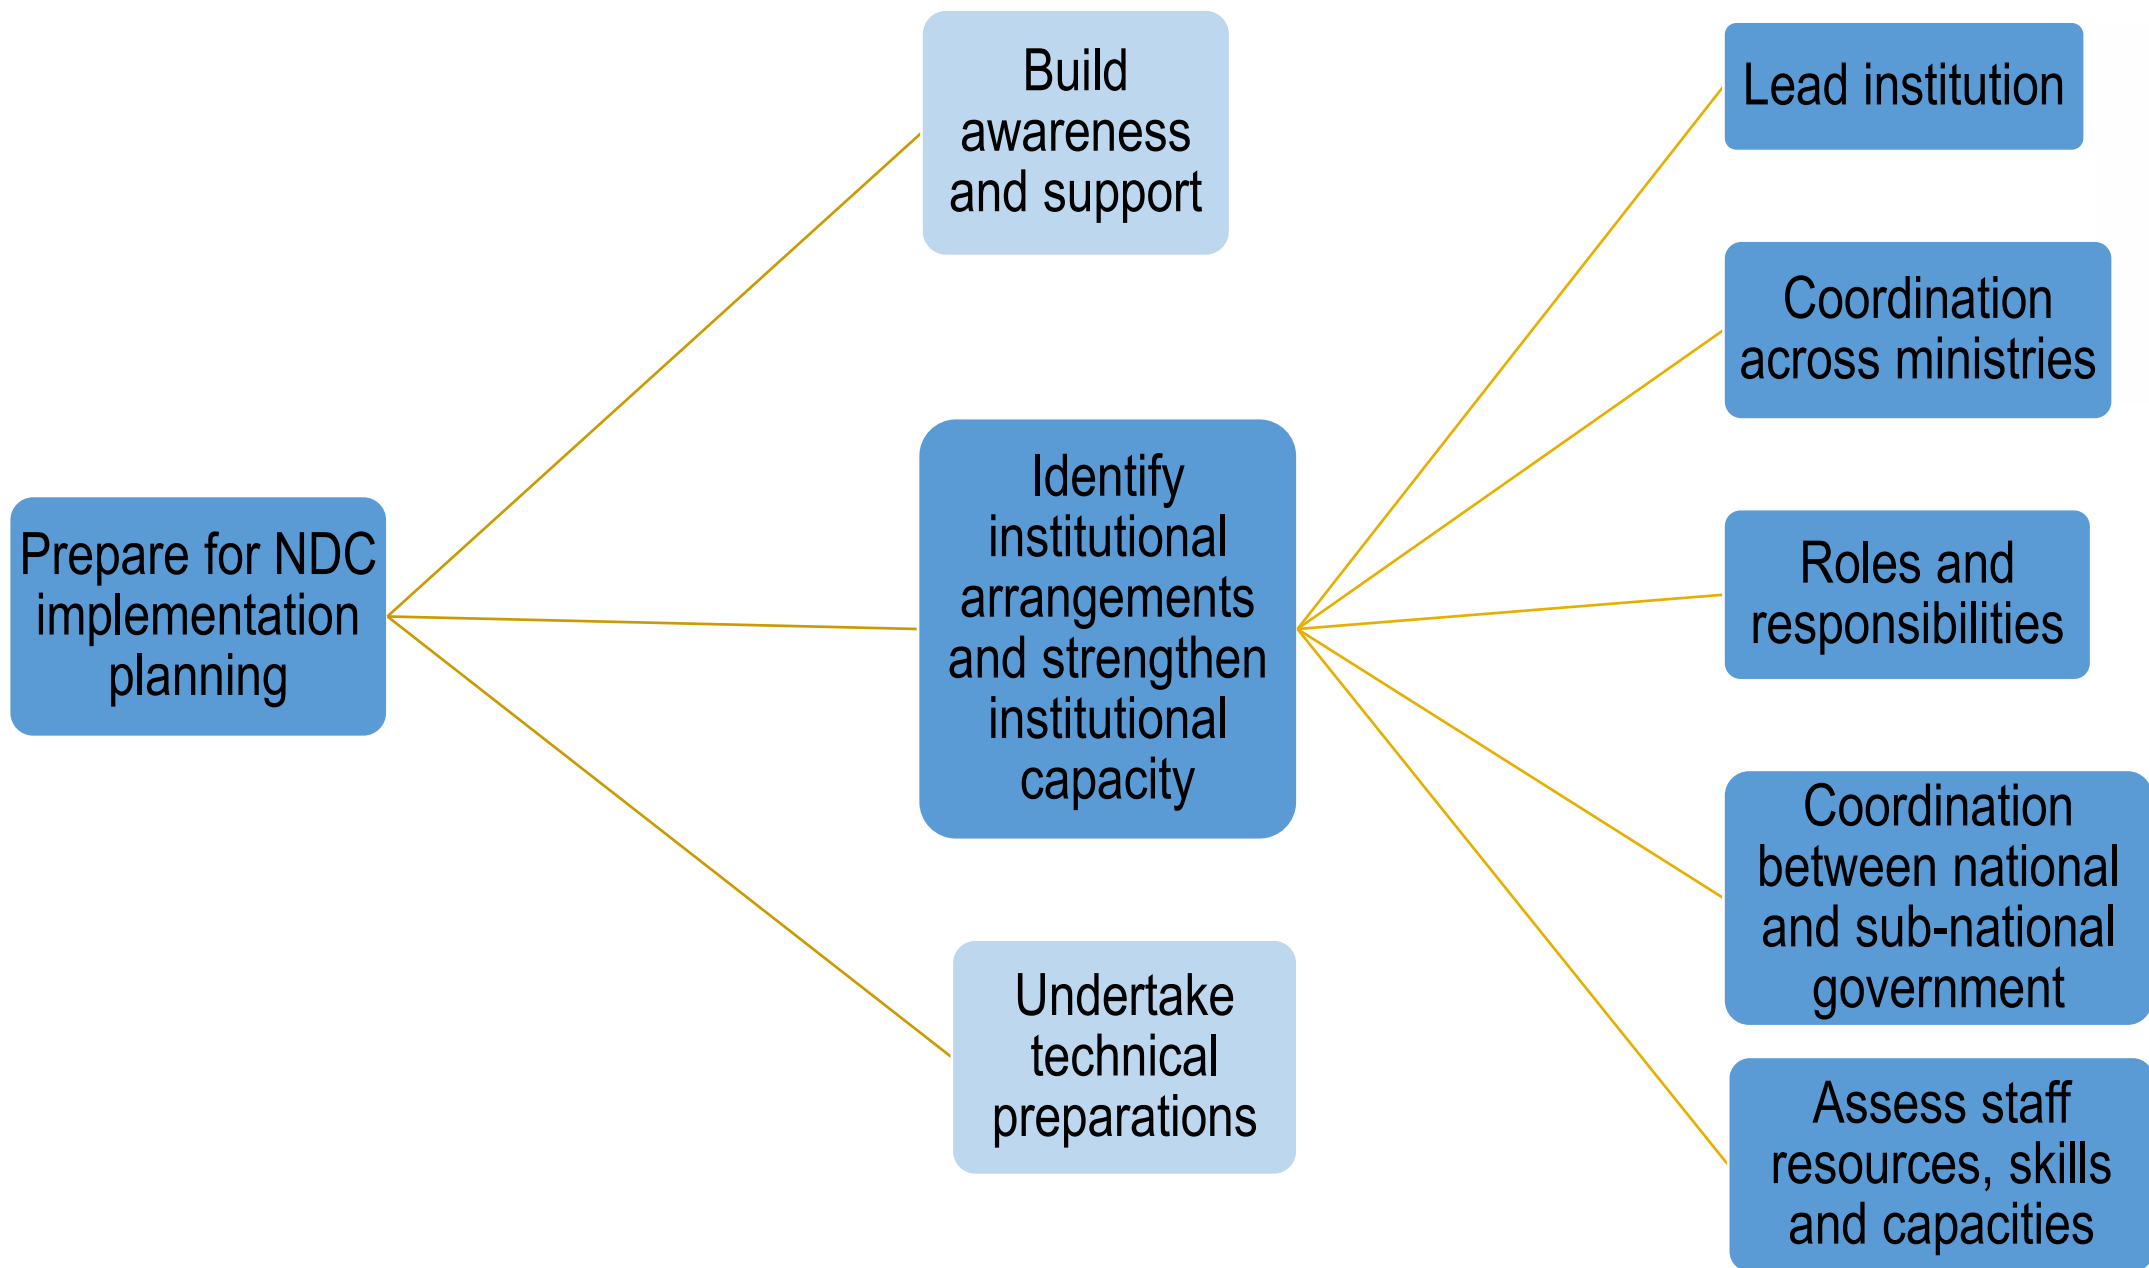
Prepare for NDC implementation planning

Build awareness and support

Identify institutional arrangements and strengthen institutional capacity

Undertake technical preparations

Lead institution

Coordination across ministries

Roles and responsibilities

Coordination between national and sub-national government

Assess staff resources, skills and capacities